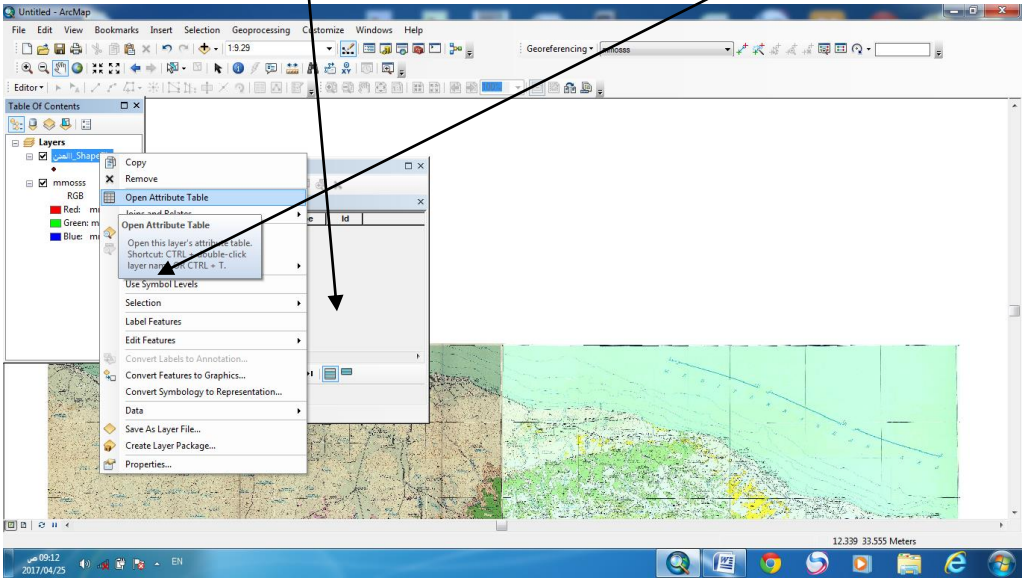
Untitled - ArcMap

File Edit View Bookmarks Insert Selection Geoprocessing Customize Windows Help

1:9.29

Georeferencing ▾ mmosss

Editor ▾

Table Of Contents

Layers

التعمق_Shape

mmosss

RGB

Red: m

Green: m

Blue: m

Copy

Remove

Open Attribute Table

Joins and Relates

Open Attribute Table

Open this layer's attribute table.
Shortcut: CTRL + double-click layer name OR CTRL + T.

Use Symbol Levels

Selection

Label Features

Edit Features

Convert Labels to Annotation...

Convert Features to Graphics...

Convert Symbology to Representation...

Data

Save As Layer File...

Create Layer Package...

Properties...

Id

12.339 33.555 Meters

09:12 ص
2017/04/25

EN